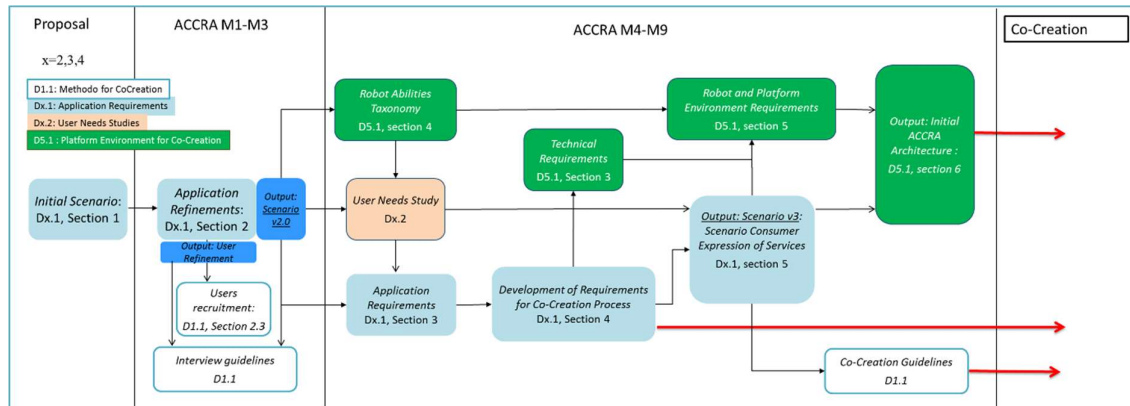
Proposal

ACCRA M1-M3

ACCRA M4-M9

Co-Creation

x=2,3,4

D1.1: Methodo for CoCreation
Dx.1: Application Requirements
Dx.2: User Needs Studies
D5.1 : Platform Environment for Co-Creation

Initial Scenario: Dx.1, Section 1

Application Refinements: Dx.1, Section 2

Output: Scenario v2.0

Output: User Refinement

Users recruitment: D1.1, Section 2.3

Interview guidelines D1.1

Robot Abilities Taxonomy D5.1, section 4

User Needs Study Dx.2

Application Requirements Dx.1, Section 3

Technical Requirements D5.1, Section 3

Development of Requirements for Co-Creation Process Dx.1, Section 4

Robot and Platform Environment Requirements D5.1, section 5

Output: Scenario v3: Scenario Consumer Expression of Services Dx.1, section 5

Co-Creation Guidelines D1.1

Output: Initial ACCRA Architecture : D5.1, section 6